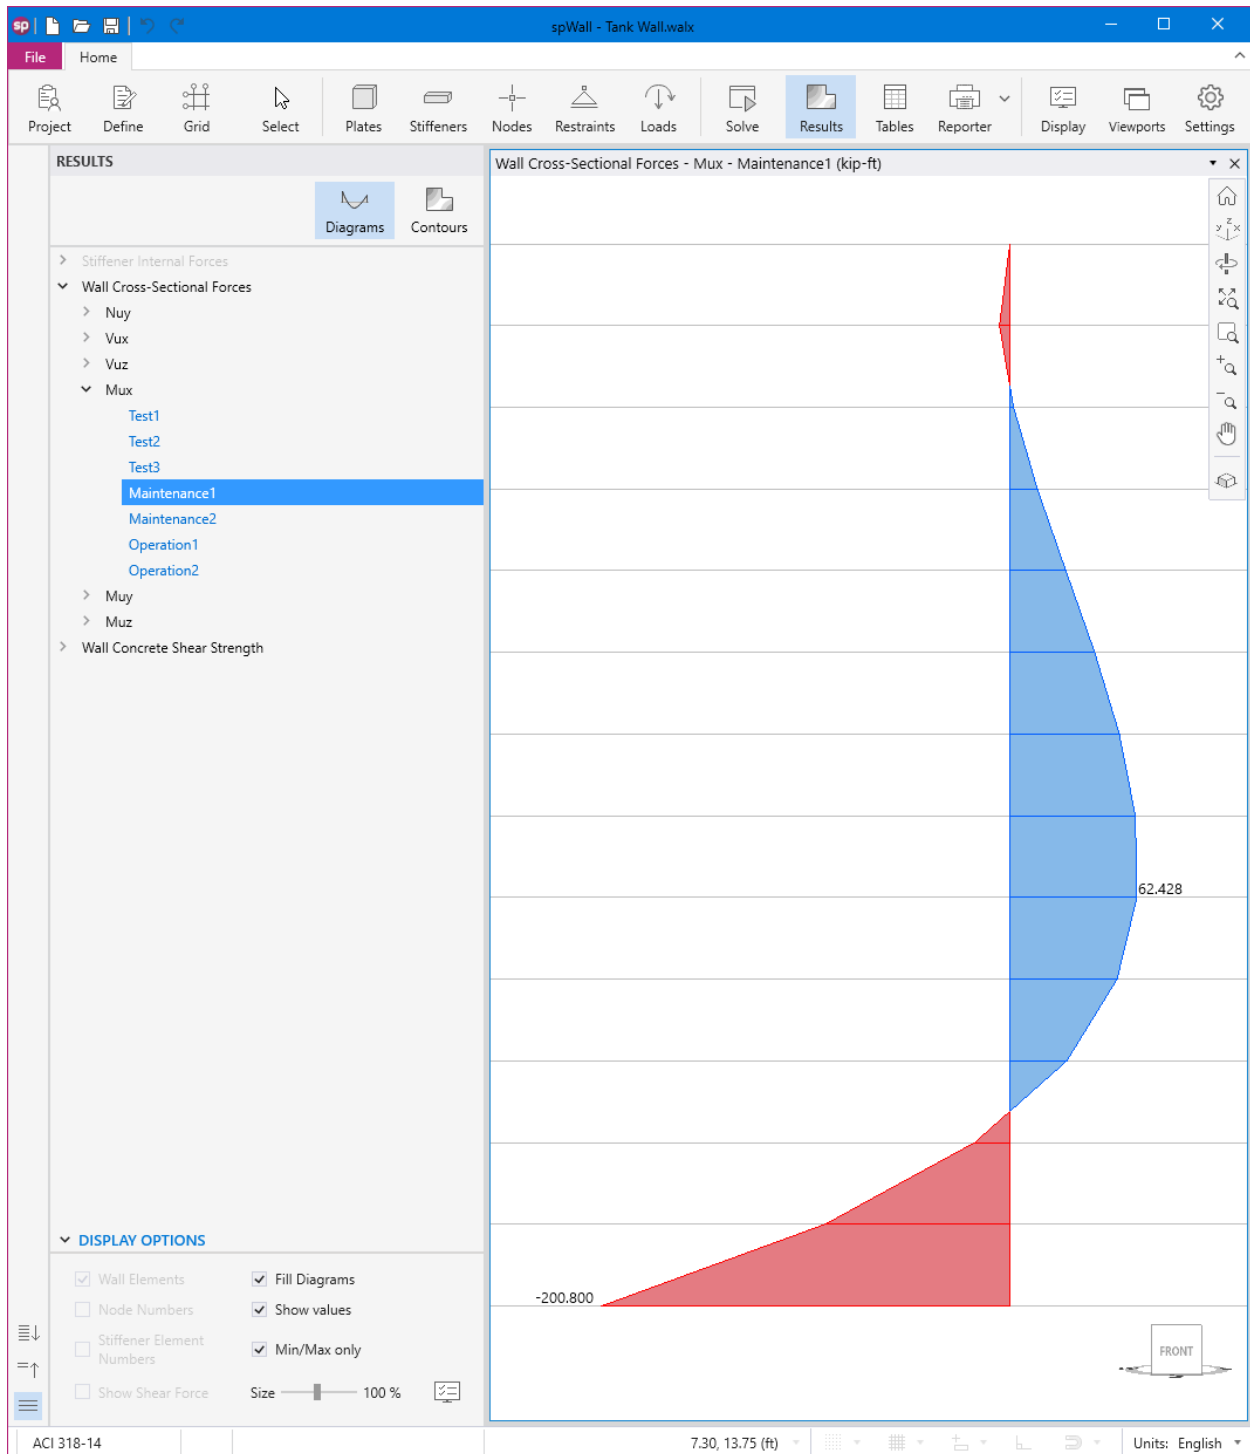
spWall - Tank Wall.walx

File
Home

Project
Define
Grid
Select
Plates
Stiffeners
Nodes
Restraints
Loads
Solve
Results
Tables
Reporter
Display
Viewports
Settings

RESULTS

Diagrams
Contours

Stiffener Internal Forces
Wall Cross-Sectional Forces
Nuy
Vux
Vuz
Mux
Test1
Test2
Test3
Maintenance1
Maintenance2
Operation1
Operation2
Muy
Muz
Wall Concrete Shear Strength

DISPLAY OPTIONS

Wall Elements
Fill Diagrams
Node Numbers
Show values
Stiffener Element Numbers
Min/Max only
Show Shear Force
Size
100 %

Wall Cross-Sectional Forces - Mux - Maintenance1 (kip-ft)

62.428
-200.800

FRONT

ACI 318-14
7.30, 13.75 (ft)
Units: English